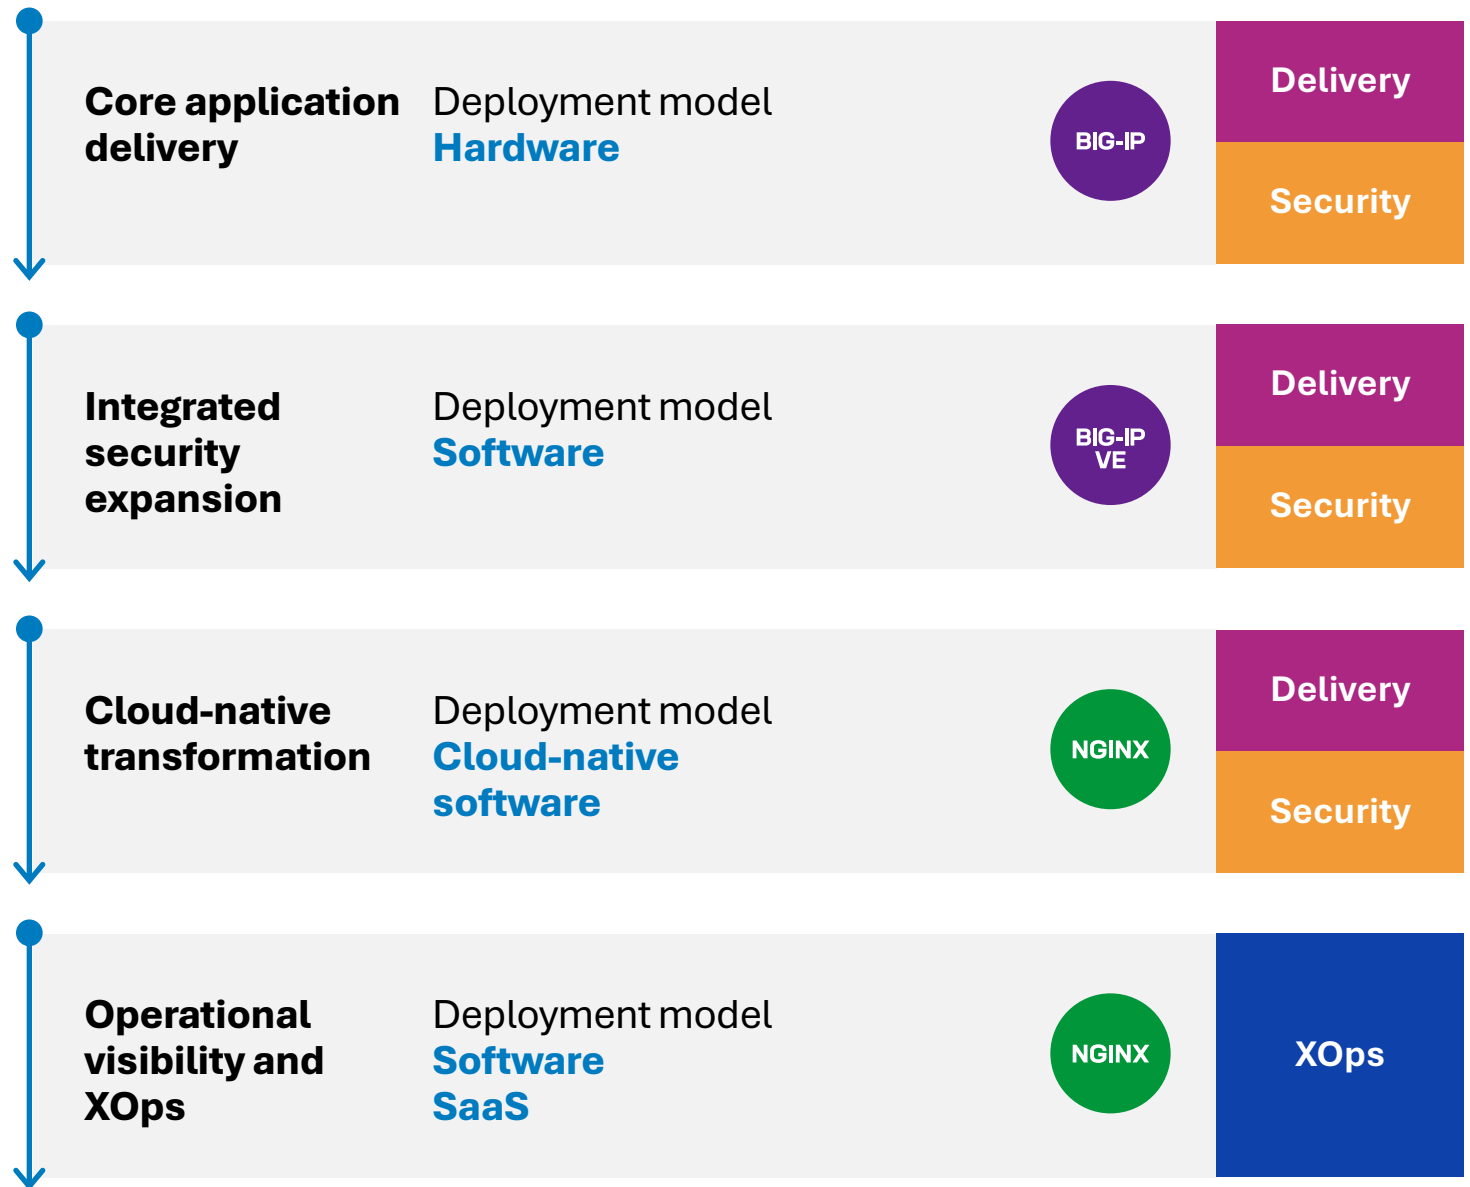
Core application delivery

Deployment model
Hardware

BIG-IP

Delivery

Security

Integrated security expansion

Deployment model
Software

BIG-IP VE

Delivery

Security

Cloud-native transformation

Deployment model
Cloud-native software

NGINX

Delivery

Security

Operational visibility and XOps

Deployment model
Software
SaaS

NGINX

XOps